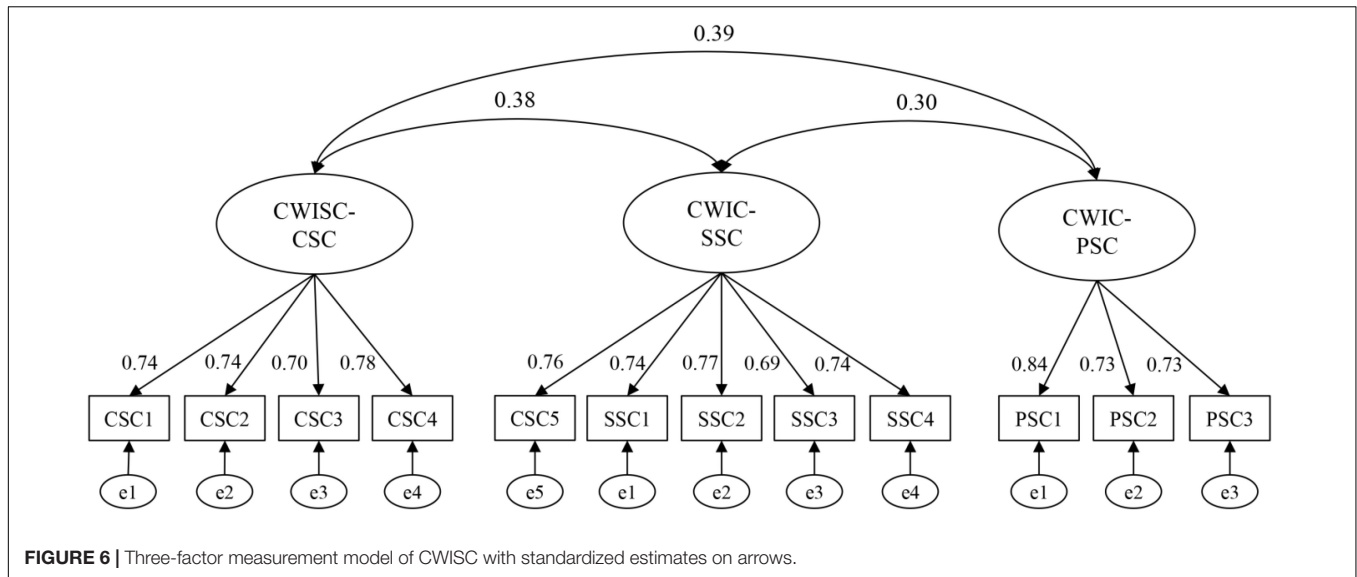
0.39

0.38

0.30

CWISC-CSC

CWIC-SSC

CWIC-PSC

0.74 0.74 0.70 0.78

0.76 0.74 0.77 0.69 0.74

0.84 0.73 0.73

CSC1 CSC2 CSC3 CSC4

CSC5 SSC1 SSC2 SSC3 SSC4

PSC1 PSC2 PSC3

e1 e2 e3 e4

e5 e1 e2 e3 e4

e1 e2 e3

**FIGURE 6 |** Three-factor measurement model of CWISC with standardized estimates on arrows.